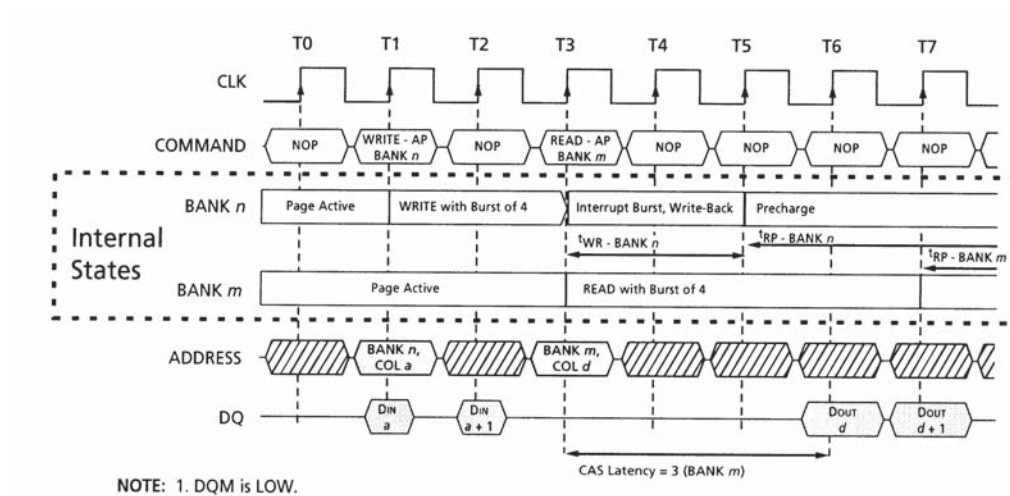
T0 T1 T2 T3 T4 T5 T6 T7

CLK

COMMAND NOP WRITE - AP BANK $n$ NOP READ - AP BANK $m$ NOP NOP NOP NOP

BANK $n$ Page Active WRITE with Burst of 4 Interrupt Burst, Write-Back Precharge

Internal States

$t_{WR}$ - BANK $n$ $t_{RP}$ - BANK $n$ $t_{RP}$ - BANK $m$

BANK $m$ Page Active READ with Burst of 4

ADDRESS BANK $n$, COL $a$ BANK $m$, COL $d$

DQ DIN $a$ DIN $a+1$ DOUT $d$ DOUT $d+1$

CAS Latency = 3 (BANK $m$)

NOTE: 1. DQM is LOW.